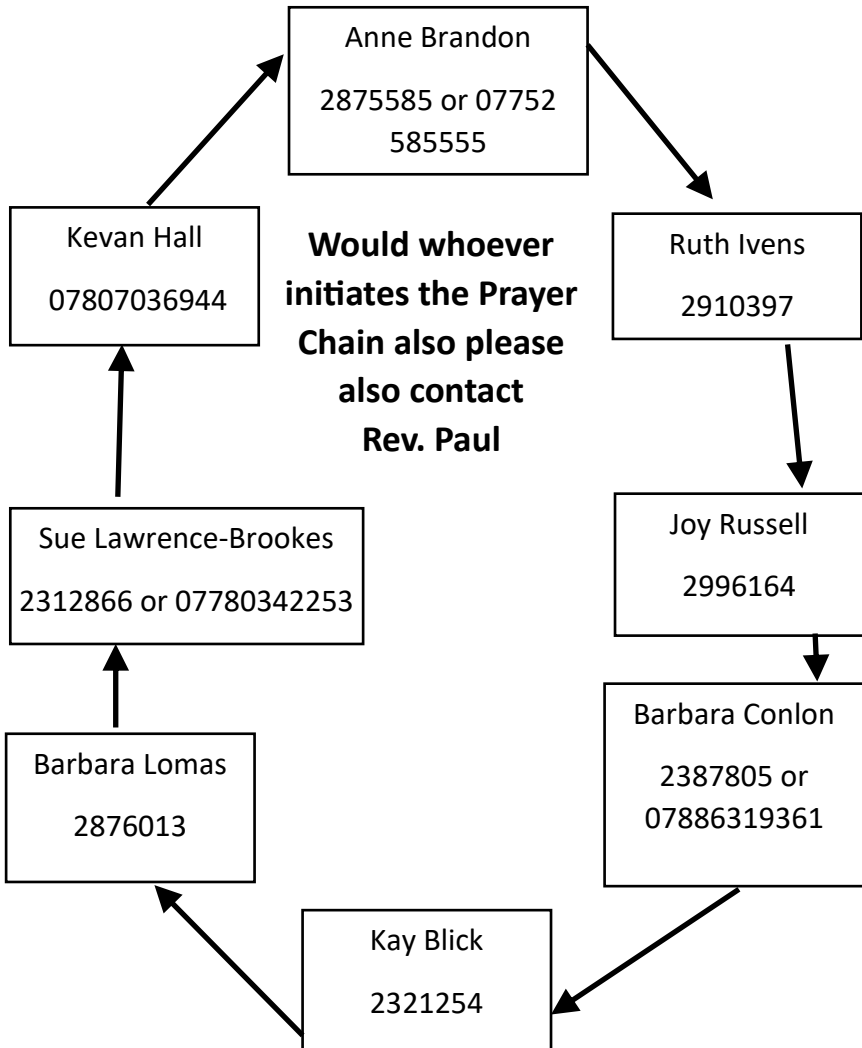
Anne Brandon

2875585 or 07752 585555

Ruth Ivens

2910397

Joy Russell

2996164

Barbara Conlon

2387805 or 07886319361

Kay Blick

2321254

Barbara Lomas

2876013

Sue Lawrence-Brookes

2312866 or 07780342253

Kevan Hall

07807036944

**Would whoever initiates the Prayer Chain also please also contact Rev. Paul**